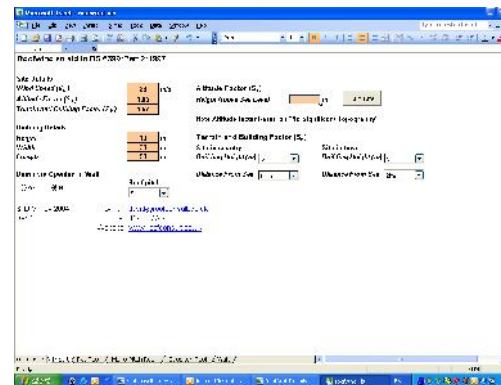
Roofwise as laid in BS 6399: Part 2: 1997

Site Details
Wind Speed ($V_b$) 23 m/s
Altitude Factor ($S_a$) 1.00
Directional Factor ($S_d$) 1.00

Building Details
Height 10 m
Width 20 m
Length 30 m

Altitude Factor ($S_a$)
Height Above Sea Level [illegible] m

Terrain and Building Factor ($S_b$)

Distance From Sea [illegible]
Distance From Sea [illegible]

© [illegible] 2004

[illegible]